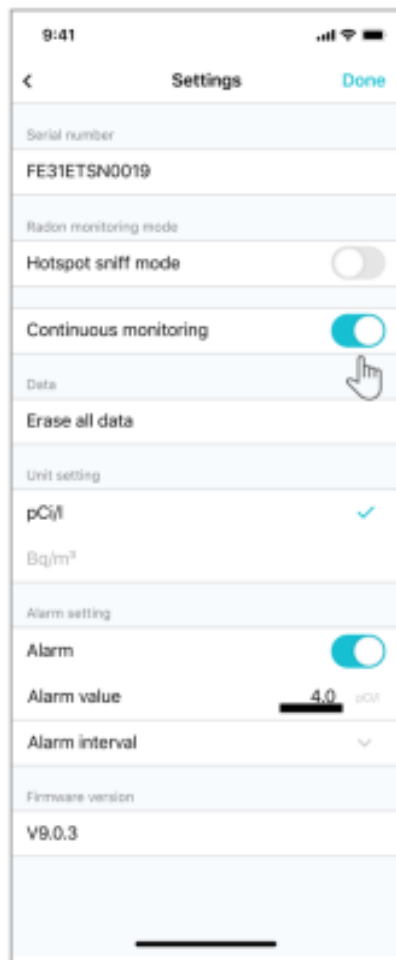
9:41

<

Settings

Done

Serial number

FE31ETSN0019

Radon monitoring mode

Hotspot sniff mode

Continuous monitoring

Data

Erase all data

Unit setting

pCi/l

Bq/m³

Alarm setting

Alarm

Alarm value 4.0 pCi/l

Alarm interval

Firmware version

V9.0.3